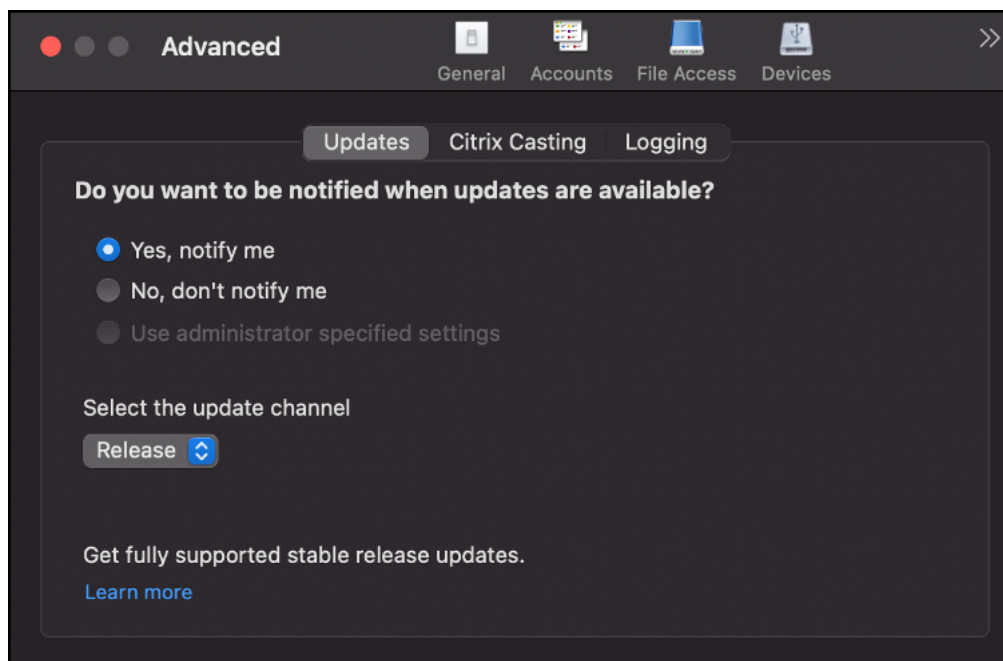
Advanced

General Accounts File Access Devices

Updates Citrix Casting Logging

Do you want to be notified when updates are available?

Yes, notify me
No, don't notify me
Use administrator specified settings

Select the update channel

Release

Get fully supported stable release updates.

Learn more